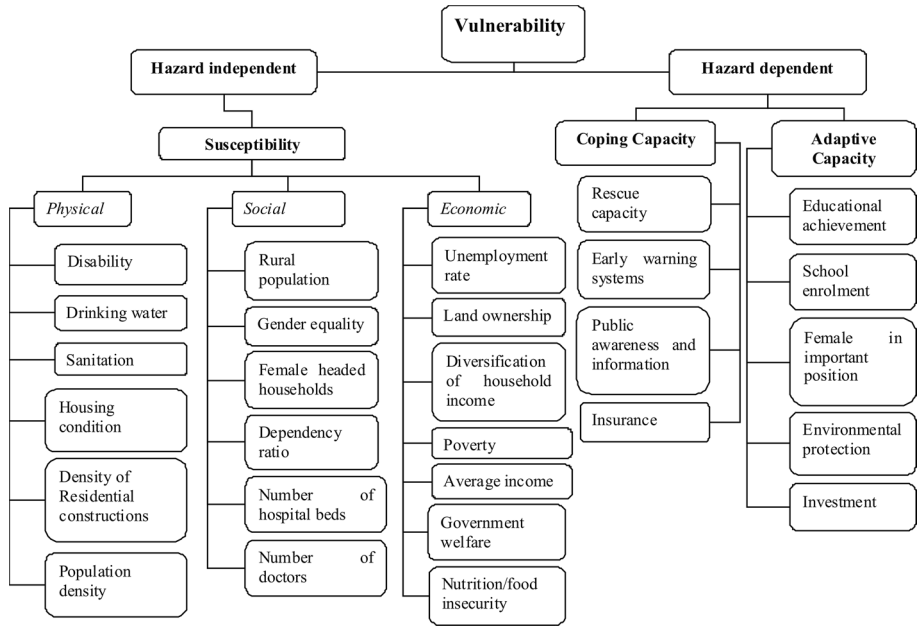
Vulnerability

Hazard independent

Hazard dependent

Susceptibility

Coping Capacity

Adaptive Capacity

Physical

Disability

Drinking water

Sanitation

Housing condition

Density of Residential constructions

Population density

Social

Rural population

Gender equality

Female headed households

Dependency ratio

Number of hospital beds

Number of doctors

Economic

Unemployment rate

Land ownership

Diversification of household income

Poverty

Average income

Government welfare

Nutrition/food insecurity

Rescue capacity

Early warning systems

Public awareness and information

Insurance

Educational achievement

School enrolment

Female in important position

Environmental protection

Investment